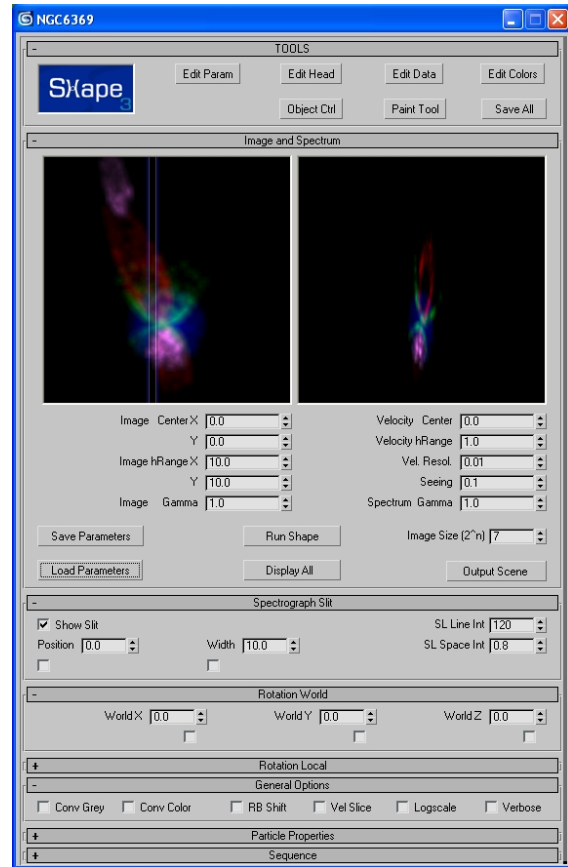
NGC6369

-
TOOLS

SHape 3

Edit Param
Edit Head
Edit Data
Edit Colors
Object Ctrl
Paint Tool
Save All

-
Image and Spectrum

Image Center X 0.0
Y 0.0
Image hRange X 10.0
Y 10.0
Image Gamma 1.0

Velocity Center 0.0
Velocity hRange 1.0
Vel. Resol. 0.01
Seeing 0.1
Spectrum Gamma 1.0

Save Parameters
Run Shape
Image Size (2^n) 7
Load Parameters
Display All
Output Scene

-
Spectrograph Slit

Show Slit
Position 0.0
Width 10.0
SL Line Int 120
SL Space Int 0.8

-
Rotation World

World X 0.0
World Y 0.0
World Z 0.0

+
Rotation Local

-
General Options

Conv Grey
Conv Color
RB Shift
Vel Slice
Logscale
Verbose

+
Particle Properties

+
Sequence